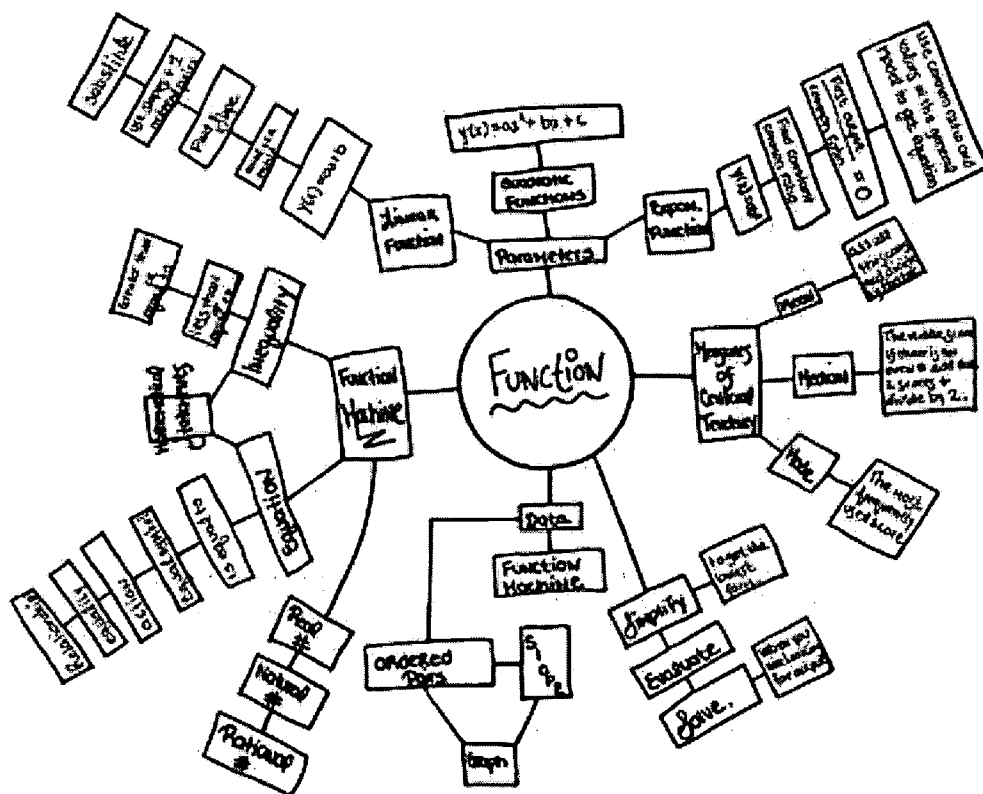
FUNCTION

Parameters

Linear Function

y(x)=ax+b

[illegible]

Find slope

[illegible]

Substitute

Quadratic Functions

$y(x)=ax^2+bx+c$

Expon. Function

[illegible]

Find constant common ratio

Plot output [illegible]

$\bigcirc = \bigcirc$

Use common ratio and values in the general model to get the equation

Measures of Central Tendency

Mean

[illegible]

Median

The middle score if there is an even # add the 2 scores & divide by 2.

Mode

The most frequently used score

Simplify

to get the lowest terms

Evaluate

Solve.

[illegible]

Data

Function Machine

Ordered Pairs

$S_1 \; a_{n}$

Graph

Function Machine

Inequality

Greater than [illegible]

less than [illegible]

Mathematical Symbols

Equation

Notation

is equal to

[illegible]

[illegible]

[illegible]

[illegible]

Real #

Natural #

Rational #